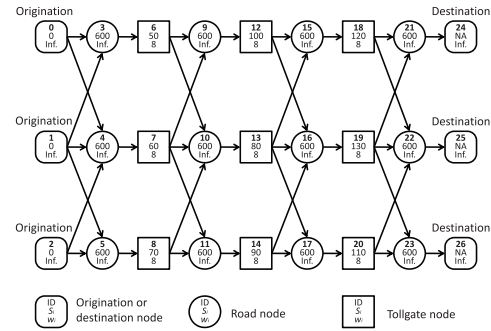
Origination

0
0
Inf.

3
600
Inf.

6
50
8

9
600
Inf.

12
100
8

15
600
Inf.

18
120
8

21
600
Inf.

24
NA
Inf.

Destination

Origination

1
0
Inf.

4
600
Inf.

7
60
8

10
600
Inf.

13
80
8

16
600
Inf.

19
130
8

22
600
Inf.

25
NA
Inf.

Destination

Origination

2
0
Inf.

5
600
Inf.

8
70
8

11
600
Inf.

14
90
8

17
600
Inf.

20
110
8

23
600
Inf.

26
NA
Inf.

Destination

ID
$S_i$
$w_i$
Origination or destination node

ID
$S_i$
$w_i$
Road node

ID
$S_i$
$w_i$
Tollgate node